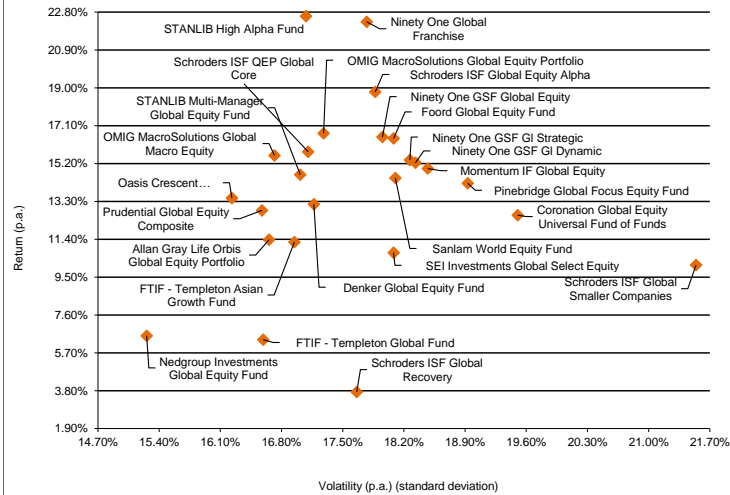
22.80%
20.90%
19.00%
17.10%
15.20%
13.30%
11.40%
9.50%
7.60%
5.70%
3.80%
1.90%

Return (p.a.)

STANLIB High Alpha Fund
Ninety One Global Franchise
Schroders ISF QEP Global Core
OMIG MacroSolutions Global Equity Portfolio
Schroders ISF Global Equity Alpha
STANLIB Multi-Manager Global Equity Fund
Ninety One GSF Global Equity
Foord Global Equity Fund
OMIG MacroSolutions Global Macro Equity
Ninety One GSF Gl Strategic
Ninety One GSF Gl Dynamic
Momentum IF Global Equity
Oasis Crescent…
Pinebridge Global Focus Equity Fund
Prudential Global Equity Composite
Coronation Global Equity Universal Fund of Funds
Allan Gray Life Orbis Global Equity Portfolio
Sanlam World Equity Fund
SEI Investments Global Select Equity
FTIF - Templeton Asian Growth Fund
Denker Global Equity Fund
Schroders ISF Global Smaller Companies
FTIF - Templeton Global Fund
Nedgroup Investments Global Equity Fund
Schroders ISF Global Recovery

14.70% 15.40% 16.10% 16.80% 17.50% 18.20% 18.90% 19.60% 20.30% 21.00% 21.70%

Volatility (p.a.) (standard deviation)